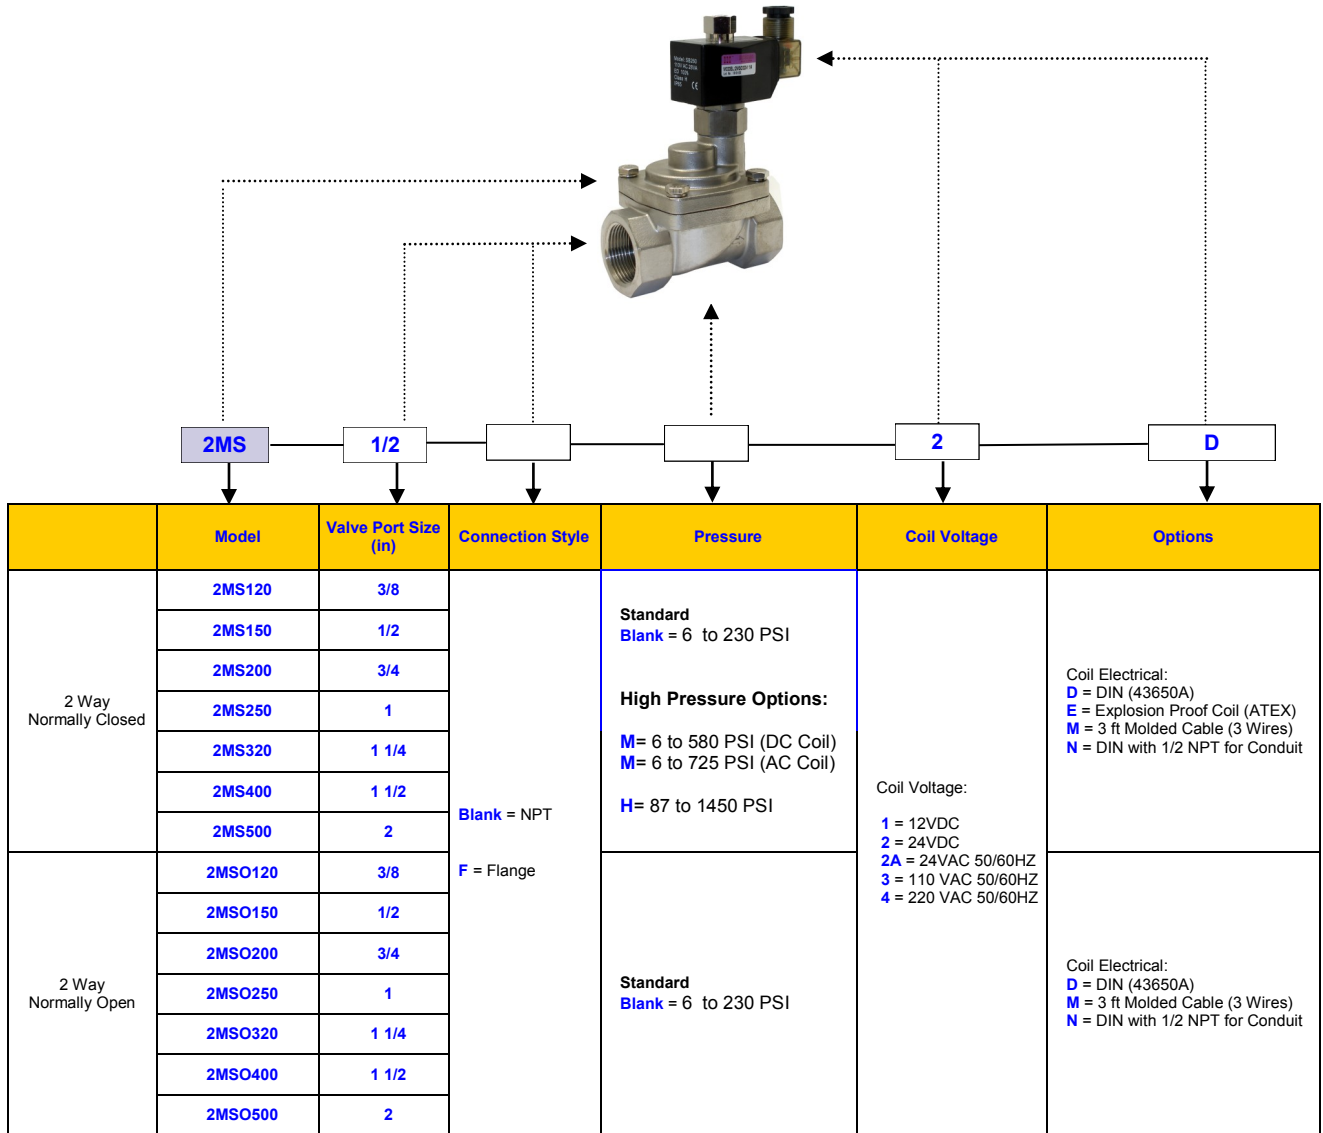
2MS 1/2 2 D

| | Model | Valve Port Size (in) | Connection Style | Pressure | Coil Voltage | Options |
|---|---|---|---|---|---|---|
| 2 Way Normally Closed | 2MS120 | 3/8 | Blank = NPT<br>F = Flange | Standard<br>Blank = 6 to 230 PSI<br>High Pressure Options:<br>M= 6 to 580 PSI (DC Coil)<br>M= 6 to 725 PSI (AC Coil)<br>H= 87 to 1450 PSI | Coil Voltage:<br>1 = 12VDC<br>2 = 24VDC<br>2A = 24VAC 50/60HZ<br>3 = 110 VAC 50/60HZ<br>4 = 220 VAC 50/60HZ | Coil Electrical:<br>D = DIN (43650A)<br>E = Explosion Proof Coil (ATEX)<br>M = 3 ft Molded Cable (3 Wires)<br>N = DIN with 1/2 NPT for Conduit |
| | 2MS150 | 1/2 | | | | |
| | 2MS200 | 3/4 | | | | |
| | 2MS250 | 1 | | | | |
| | 2MS320 | 1 1/4 | | | | |
| | 2MS400 | 1 1/2 | | | | |
| | 2MS500 | 2 | | | | |
| 2 Way Normally Open | 2MSO120 | 3/8 | | Standard<br>Blank = 6 to 230 PSI | | Coil Electrical:<br>D = DIN (43650A)<br>M = 3 ft Molded Cable (3 Wires)<br>N = DIN with 1/2 NPT for Conduit |
| | 2MSO150 | 1/2 | | | | |
| | 2MSO200 | 3/4 | | | | |
| | 2MSO250 | 1 | | | | |
| | 2MSO320 | 1 1/4 | | | | |
| | 2MSO400 | 1 1/2 | | | | |
| | 2MSO500 | 2 | | | | |